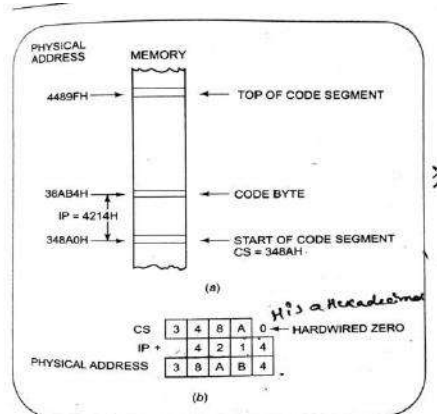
PHYSICAL ADDRESS

MEMORY

4489FH

TOP OF CODE SEGMENT

38AB4H

CODE BYTE

IP = 4214H

348A0H

START OF CODE SEGMENT CS = 348AH

(a)

H is a Hexadecimal

| CS | 3 | 4 | 8 | A | 0 |
|---|---|---|---|---|---|
| IP + | | 4 | 2 | 1 | 4 |
| PHYSICAL ADDRESS | 3 | 8 | A | B | 4 |

HARDWIRED ZERO

(b)